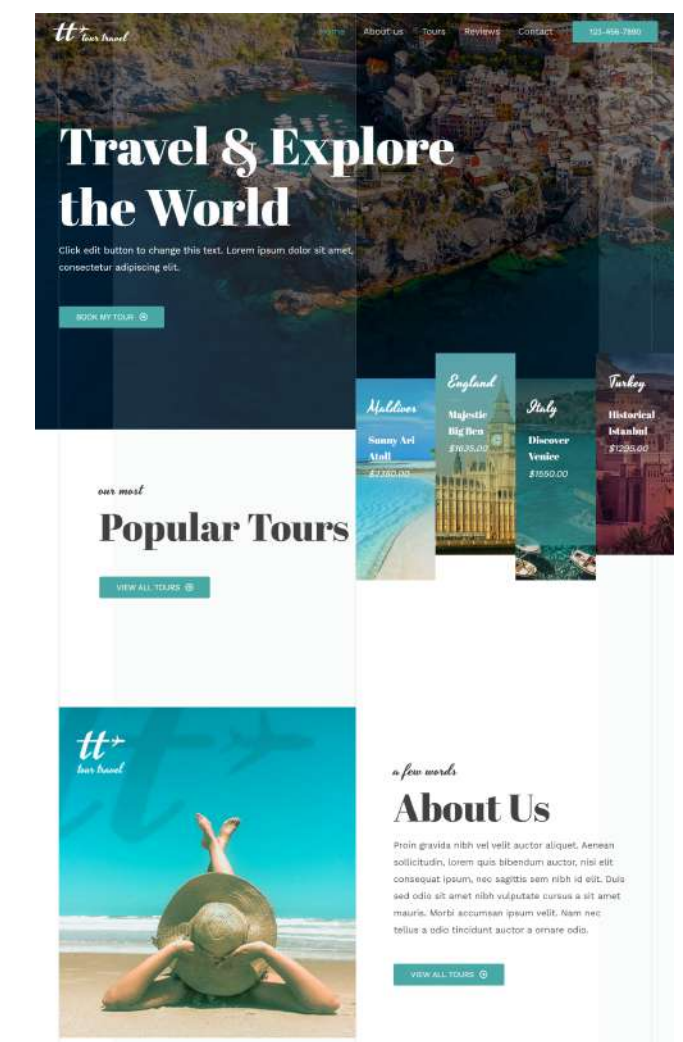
tt tour travel

Home About us Tours Reviews Contact 123-456-7890

Travel & Explore the World

Click edit button to change this text. Lorem ipsum dolor sit amet, consectetur adipiscing elit.

BOOK MY TOUR

Maldives
Sunny Ari Atoll
$2250.00

England
Majestic Big Ben
$1635.00

Italy
Discover Venice
$1550.00

Turkey
Historical Istanbul
$1295.00

our most
Popular Tours

VIEW ALL TOURS

tt tour travel

a few words
About Us

Proin gravida nibh vel velit auctor aliquet. Aenean sollicitudin, lorem quis bibendum auctor, nisi elit consequat ipsum, nec sagittis sem nibh id elit. Duis sed odio sit amet nibh vulputate cursus a sit amet mauris. Morbi accumsan ipsum velit. Nam nec tellus a odio tincidunt auctor a ornare odio.

VIEW ALL TOURS